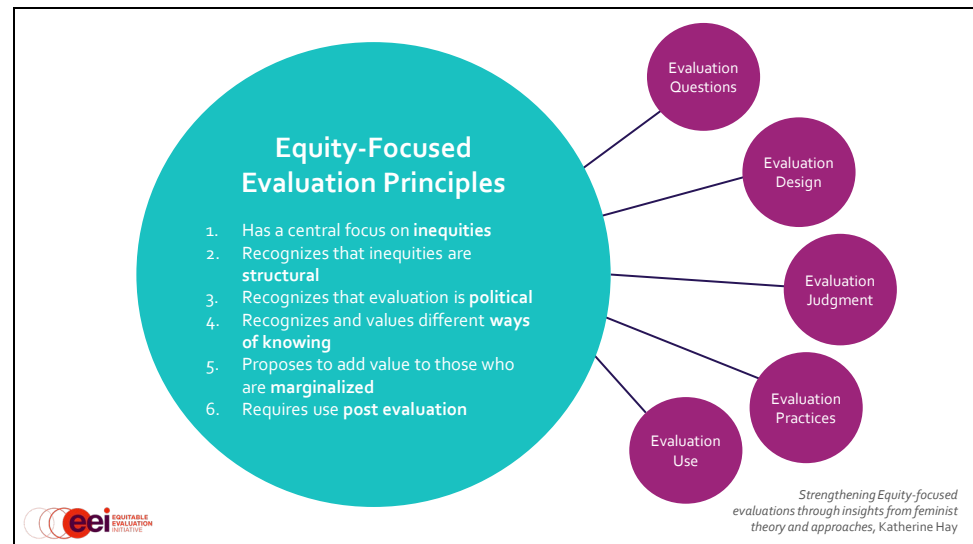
Equity-Focused Evaluation Principles

1. Has a central focus on **inequities**
2. Recognizes that inequities are **structural**
3. Recognizes that evaluation is **political**
4. Recognizes and values different **ways of knowing**
5. Proposes to add value to those who are **marginalized**
6. Requires use **post evaluation**

Evaluation Questions

Evaluation Design

Evaluation Judgment

Evaluation Practices

Evaluation Use

*Strengthening Equity-focused evaluations through insights from feminist theory and approaches*, Katherine Hay

eei EQUITABLE EVALUATION INITIATIVE